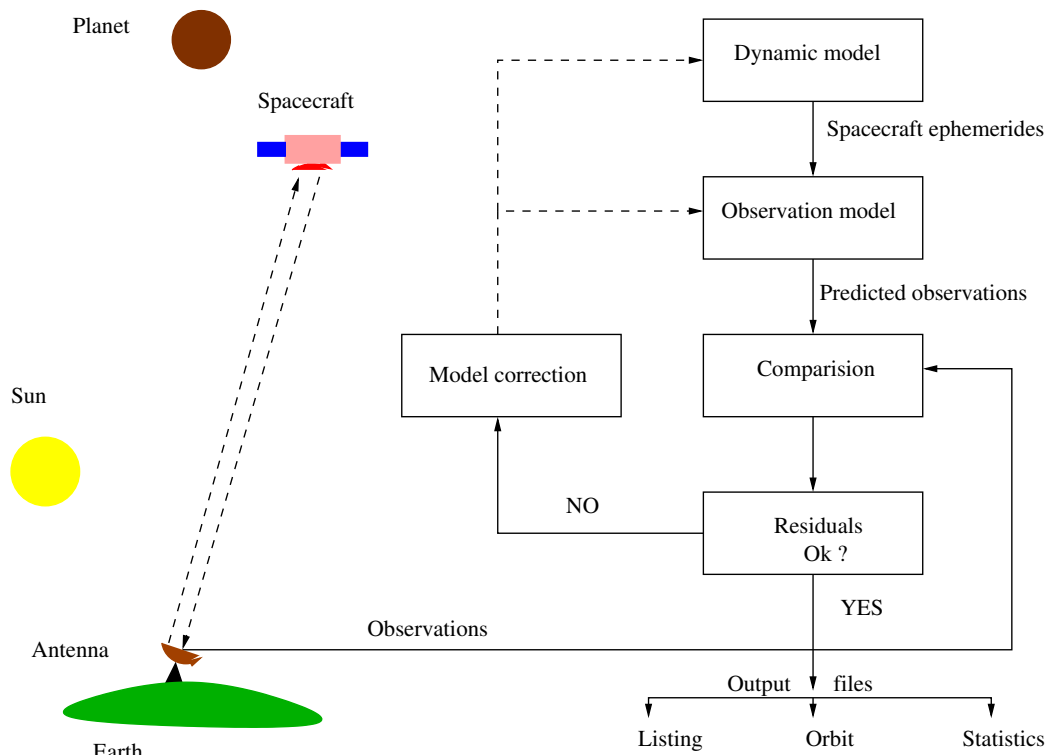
Planet

Spacecraft

Sun

Antenna

Earth

Dynamic model

Spacecraft ephemerides

Observation model

Predicted observations

Model correction

Comparision

NO

Residuals Ok ?

YES

Observations

Output files

Listing

Orbit

Statistics